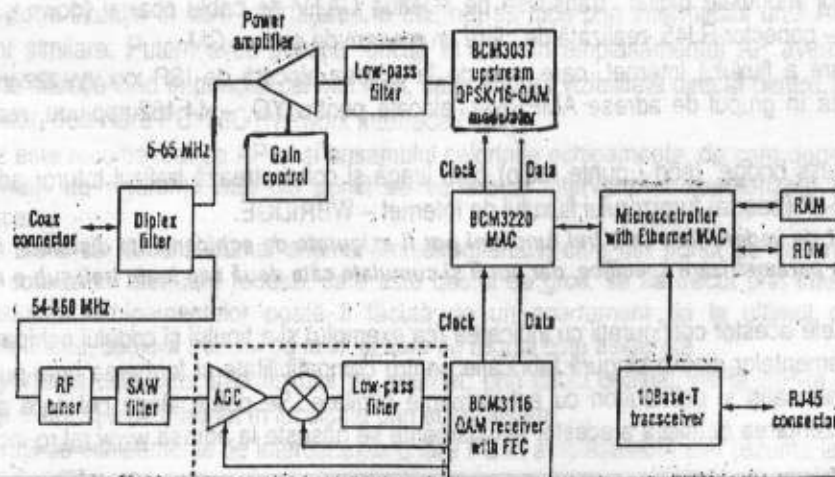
Power amplifier

Low-pass filter

BCM3037 upstream QPSK/16-QAM modulator

5-65 MHz

Gain control

Clock

Data

Coax connector

Diplex filter

BCM3220 MAC

Microcontroller with Ethernet MAC

RAM

ROM

54-860 MHz

Clock

Data

RF tuner

SAW filter

AGC

Low-pass filter

BCM3116 QAM receiver with FEC

10Base-T transceiver

RJ45 connector